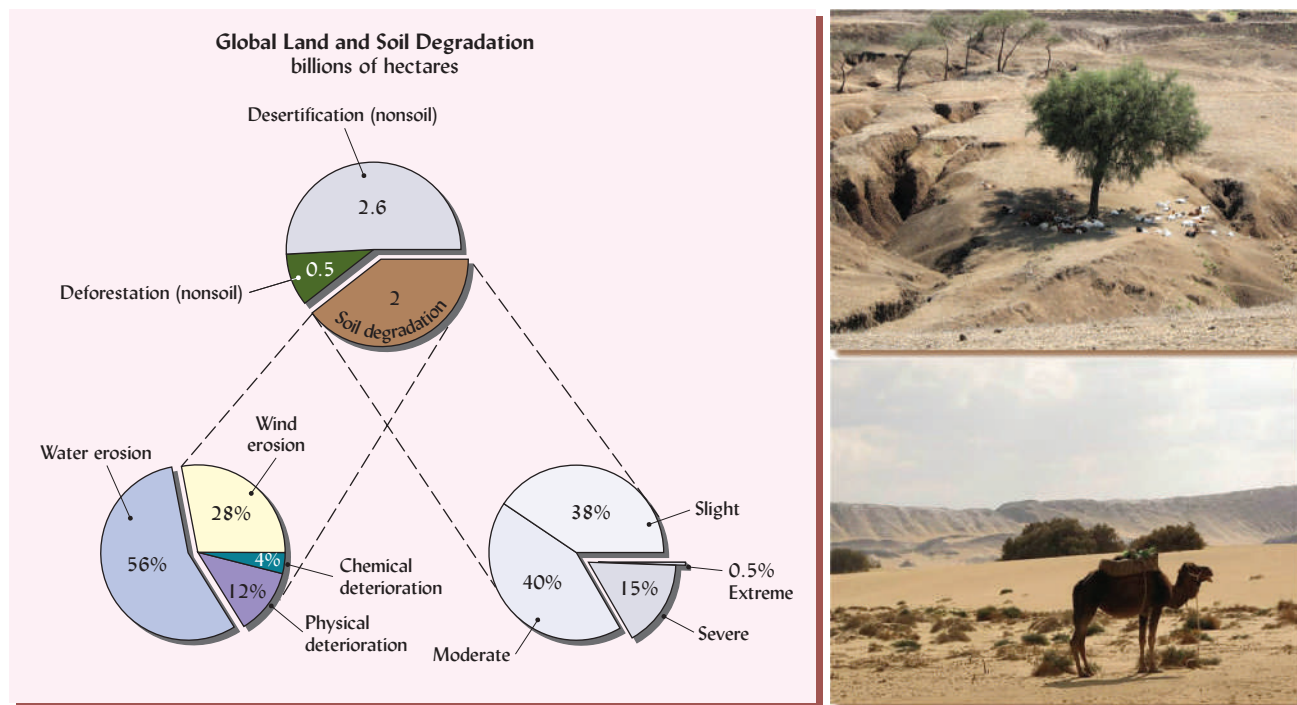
Global Land and Soil Degradation
billions of hectares

Desertification (nonsoil)

2.6

0.5

Deforestation (nonsoil)

2
Soil degradation

Water erosion

Wind erosion

28%

56%

4%

12%

Chemical deterioration

Physical deterioration

38%

Slight

40%

15%

0.5%
Extreme

Severe

Moderate